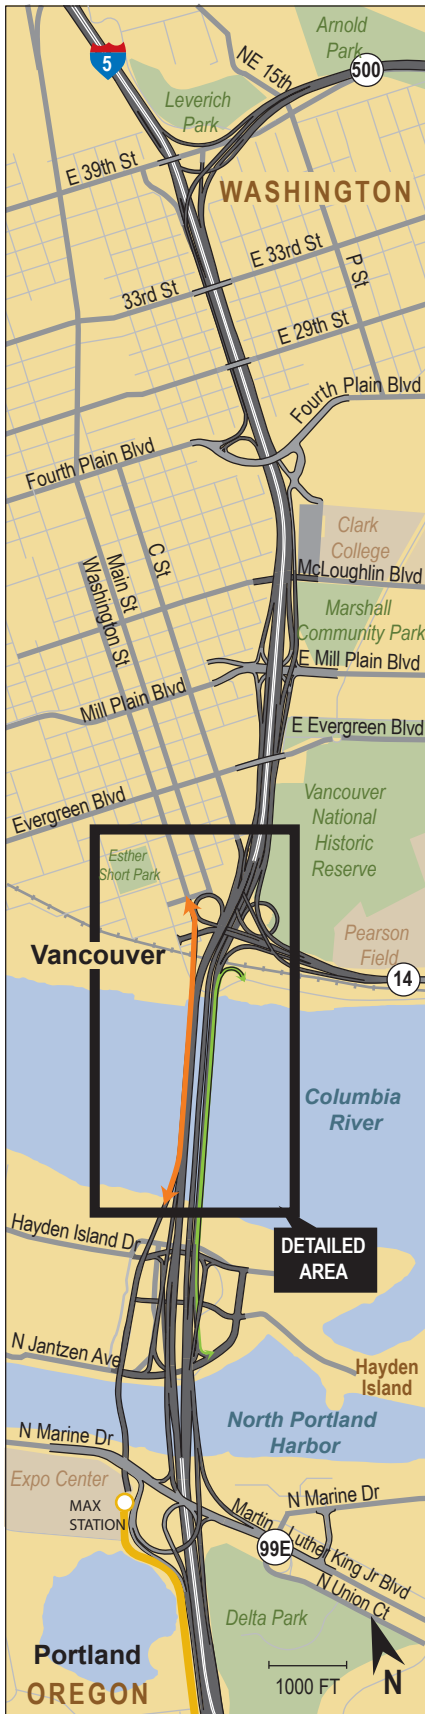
5
Arnold Park
NE 15th
500
Leverich Park
E 39th St
WASHINGTON
E 33rd St
P St
33rd St
E 29th St
Fourth Plain Blvd
Fourth Plain Blvd
Clark College
McLoughlin Blvd
C St
Main St
Washington St
Marshall Community Park
E Mill Plain Blvd
Mill Plain Blvd
E Evergreen Blvd
Evergreen Blvd
Vancouver National Historic Reserve
Esther Short Park
Pearson Field
Vancouver
14
Columbia River
Hayden Island Dr
DETAILED AREA
N Jantzen Ave
Hayden Island
N Marine Dr
North Portland Harbor
Expo Center
MAX STATION
N Marine Dr
Martin Luther King Jr Blvd
99E
N Union Ct
Delta Park
Portland
OREGON
1000 FT
N